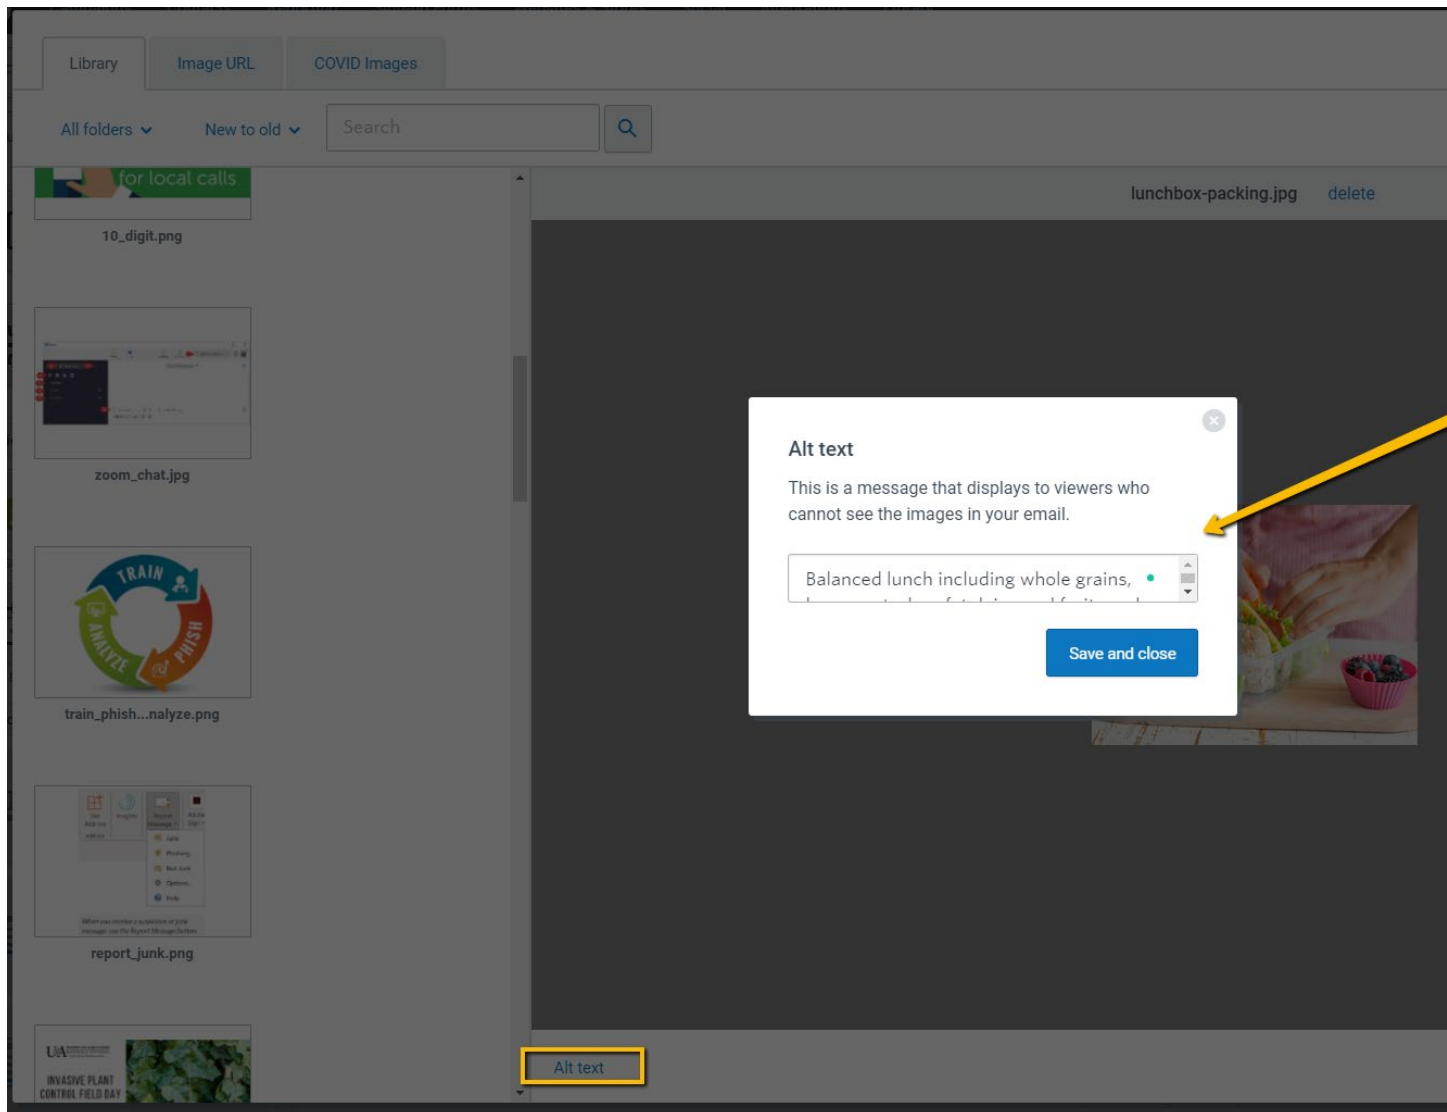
Library
Image URL
COVID Images

All folders
New to old
Search

for local calls
10_digit.png

zoom_chat.jpg

TRAIN
PHISH
ANALYZE
train_phish...nalyze.png

report_junk.png

UA
INVASIVE PLANT CONTROL FIELD DAY

lunchbox-packing.jpg
delete

Alt text
This is a message that displays to viewers who cannot see the images in your email.
Balanced lunch including whole grains,
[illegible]
Save and close

Alt text